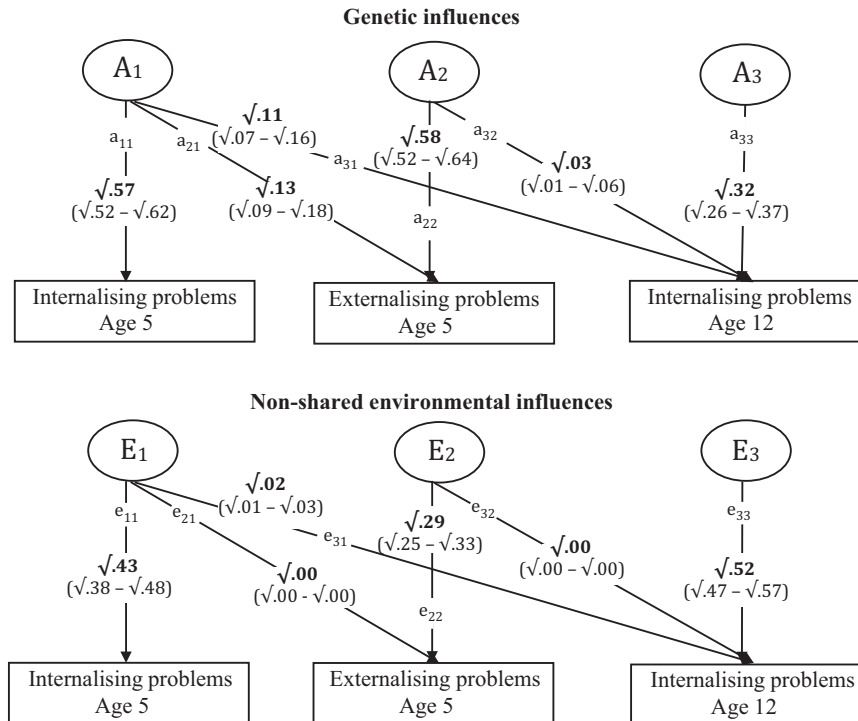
Genetic influences

A1

A2

A3

a11

a21

$\sqrt{.11}$
($\sqrt{.07}$ – $\sqrt{.16}$)

a31

$\sqrt{.58}$
($\sqrt{.52}$ – $\sqrt{.64}$)

a32

$\sqrt{.03}$
($\sqrt{.01}$ – $\sqrt{.06}$)

a33

$\sqrt{.57}$
($\sqrt{.52}$ – $\sqrt{.62}$)

$\sqrt{.13}$
($\sqrt{.09}$ – $\sqrt{.18}$)

a22

$\sqrt{.32}$
($\sqrt{.26}$ – $\sqrt{.37}$)

Internalising problems
Age 5

Externalising problems
Age 5

Internalising problems
Age 12

Non-shared environmental influences

E1

E2

E3

$\sqrt{.02}$
($\sqrt{.01}$ – $\sqrt{.03}$)

e11

e21

e31

$\sqrt{.29}$
($\sqrt{.25}$ – $\sqrt{.33}$)

e32

$\sqrt{.00}$
($\sqrt{.00}$ – $\sqrt{.00}$)

e33

$\sqrt{.43}$
($\sqrt{.38}$ – $\sqrt{.48}$)

$\sqrt{.00}$
($\sqrt{.00}$ - $\sqrt{.00}$)

e22

$\sqrt{.52}$
($\sqrt{.47}$ – $\sqrt{.57}$)

Internalising problems
Age 5

Externalising problems
Age 5

Internalising problems
Age 12